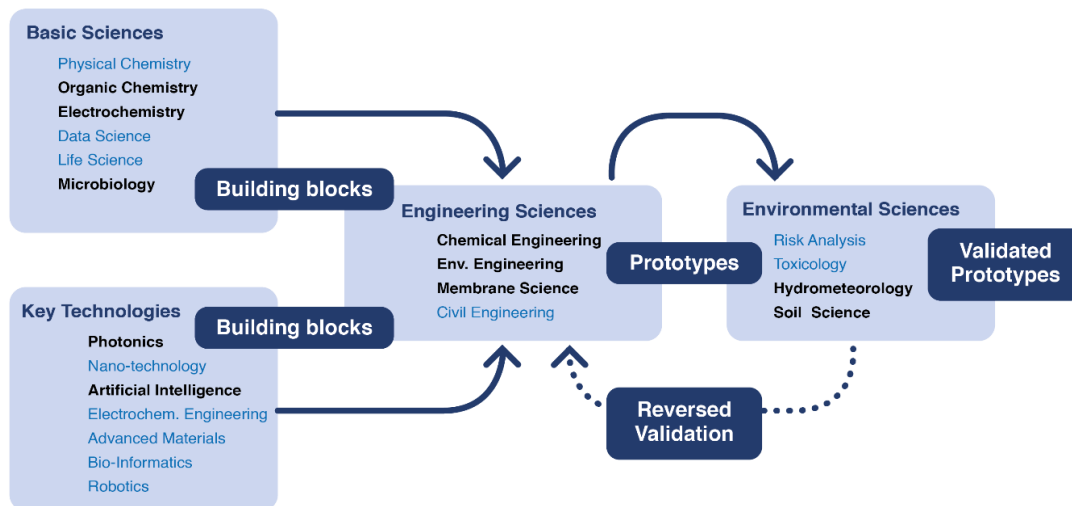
Basic Sciences

Physical Chemistry
Organic Chemistry
Electrochemistry
Data Science
Life Science
Microbiology

Building blocks

Key Technologies

Photonics
Nano-technology
Artificial Intelligence
Electrochem. Engineering
Advanced Materials
Bio-Informatics
Robotics

Building blocks

Engineering Sciences

Chemical Engineering
Env. Engineering
Membrane Science
Civil Engineering

Prototypes

Environmental Sciences

Risk Analysis
Toxicology
Hydrometeorology
Soil Science

Validated Prototypes

Reversed Validation